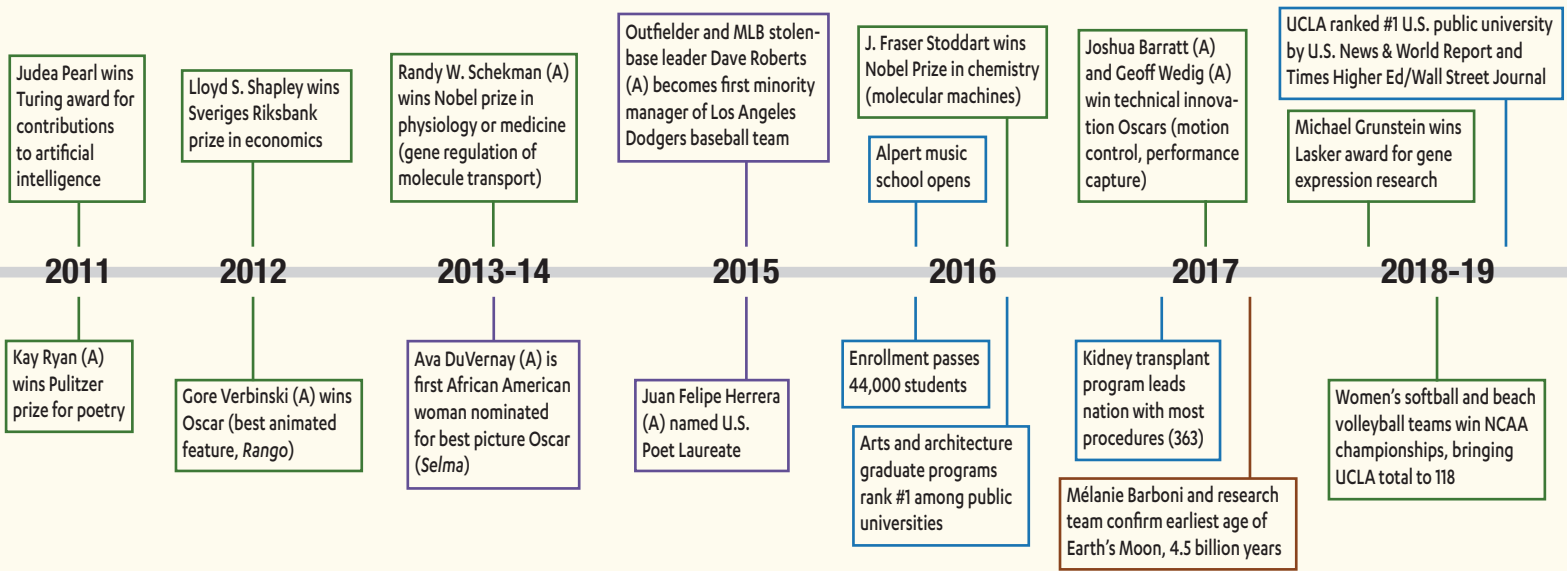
Judea Pearl wins Turing award for contributions to artificial intelligence

2011

Kay Ryan (A) wins Pulitzer prize for poetry

Lloyd S. Shapley wins Sveriges Riksbank prize in economics

2012

Gore Verbinski (A) wins Oscar (best animated feature, *Rango*)

Randy W. Schekman (A) wins Nobel prize in physiology or medicine (gene regulation of molecule transport)

2013-14

Ava DuVernay (A) is first African American woman nominated for best picture Oscar (*Selma*)

Outfielder and MLB stolen-base leader Dave Roberts (A) becomes first minority manager of Los Angeles Dodgers baseball team

2015

Juan Felipe Herrera (A) named U.S. Poet Laureate

J. Fraser Stoddart wins Nobel Prize in chemistry (molecular machines)

Alpert music school opens

2016

Enrollment passes 44,000 students

Arts and architecture graduate programs rank #1 among public universities

Joshua Barratt (A) and Geoff Wedig (A) win technical innovation Oscars (motion control, performance capture)

2017

Kidney transplant program leads nation with most procedures (363)

Mélanie Barboni and research team confirm earliest age of Earth's Moon, 4.5 billion years

UCLA ranked #1 U.S. public university by U.S. News & World Report and Times Higher Ed/Wall Street Journal

Michael Grunstein wins Lasker award for gene expression research

2018-19

Women's softball and beach volleyball teams win NCAA championships, bringing UCLA total to 118